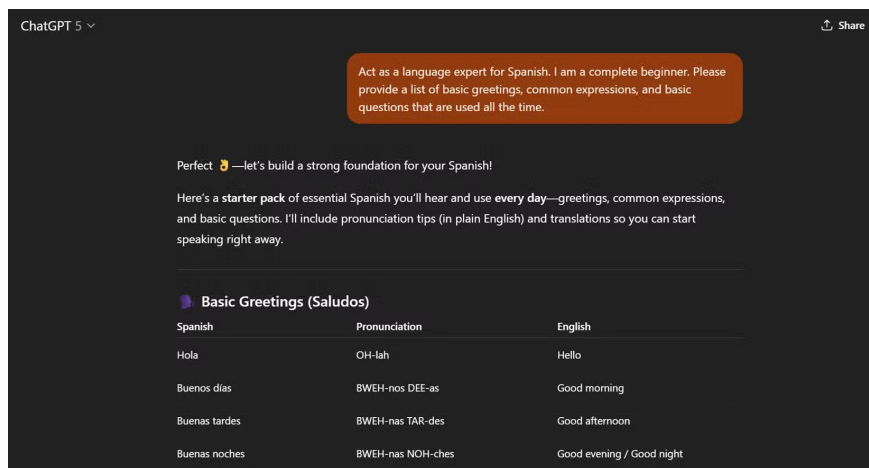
ChatGPT 5

Share

Act as a language expert for Spanish. I am a complete beginner. Please provide a list of basic greetings, common expressions, and basic questions that are used all the time.

Perfect 👌—let's build a strong foundation for your Spanish!

Here's a **starter pack** of essential Spanish you'll hear and use **every day**—greetings, common expressions, and basic questions. I'll include pronunciation tips (in plain English) and translations so you can start speaking right away.

**Basic Greetings (Saludos)**

| Spanish | Pronunciation | English |
|---|---|---|
| Hola | OH-lah | Hello |
| Buenos días | BWEH-nos DEE-as | Good morning |
| Buenas tardes | BWEH-nas TAR-des | Good afternoon |
| Buenas noches | BWEH-nas NOH-ches | Good evening / Good night |